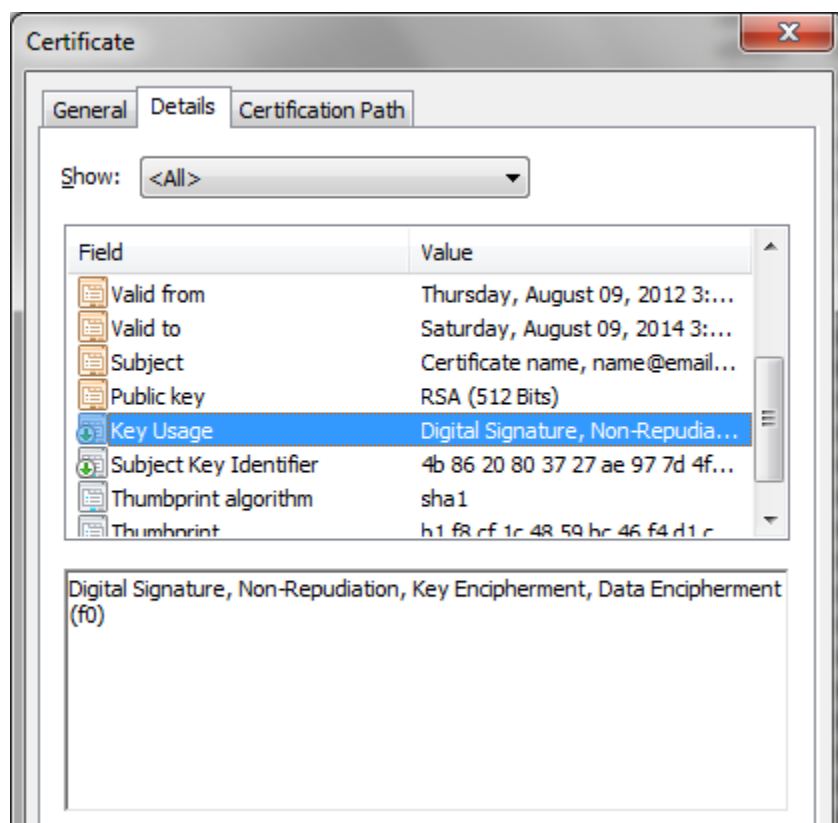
Certificate

General | Details | Certification Path

Show: <All>

| Field | Value |
|---|---|
| Valid from | Thursday, August 09, 2012 3:... |
| Valid to | Saturday, August 09, 2014 3:... |
| Subject | Certificate name, name@email... |
| Public key | RSA (512 Bits) |
| Key Usage | Digital Signature, Non-Repudia... |
| Subject Key Identifier | 4b 86 20 80 37 27 ae 97 7d 4f... |
| Thumbprint algorithm | sha1 |
| Thumbprint | b1 f8 cf 1c 48 59 bc 46 f4 d1 c... |

Digital Signature, Non-Repudiation, Key Encipherment, Data Encipherment (f0)